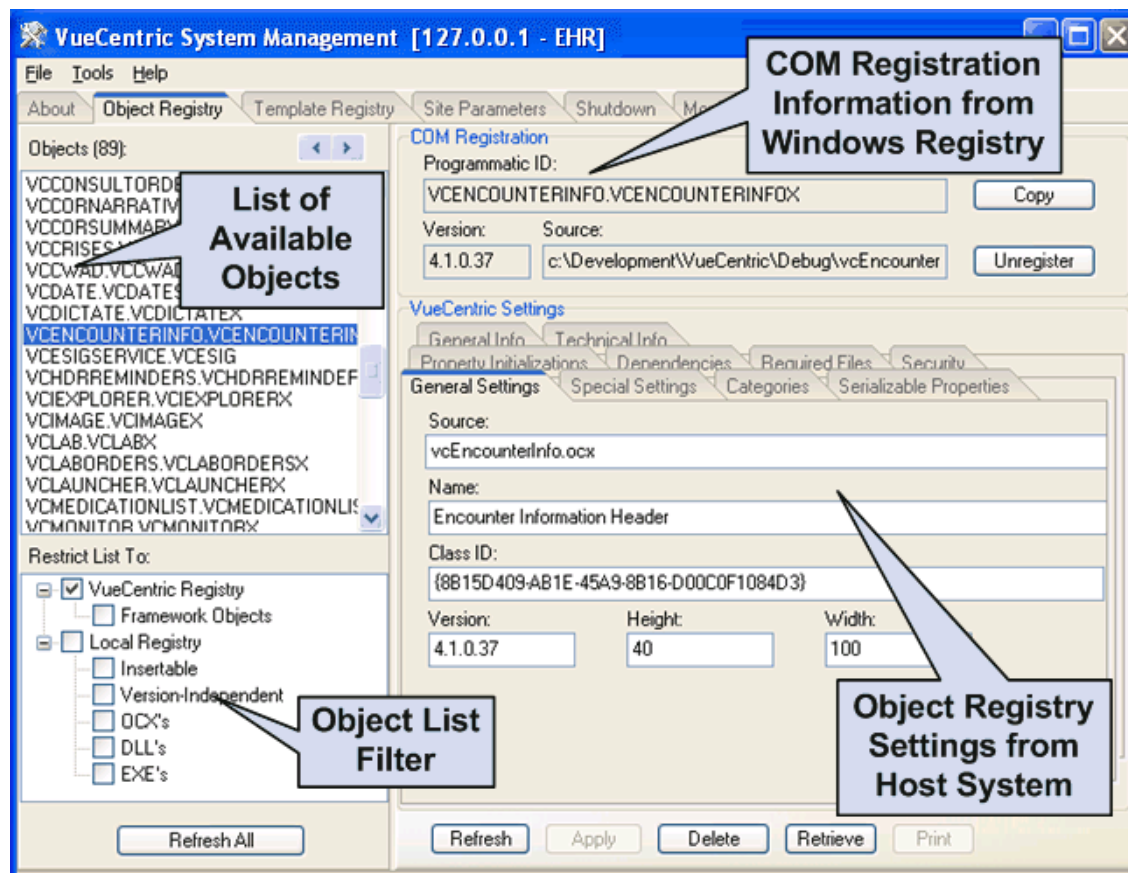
VueCentric System Management [127.0.0.1 - EHR]

File Tools Help

About | Object Registry | Template Registry | Site Parameters | Shutdown | Me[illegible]

Objects (89):

VCCONSULTORDE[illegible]
VCCORNARRATIV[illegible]
VCCORSUMMAR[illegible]
VCCRISES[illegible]
VCCWAD.VCCWAD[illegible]
VCDATE.VCDATES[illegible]
VCDICTATE.VCDICTATEX
VCENCOUNTERINFO.VCENCOUNTERIN
VCESIGSERVICE.VCESIG
VCHDRREMINDERS.VCHDRREMINDEF
VCIEXPLORER.VCIEXPLORERX
VCIMAGE.VCIMAGEX
VCLAB.VCLABX
VCLABORDERS.VCLABORDERSX
VCLAUNCHER.VCLAUNCHERX
VCMEDICATIONLIST.VCMEDICATIONLIS
VCMONITOR.VCMONITORX

List of Available Objects

Restrict List To:

VueCentric Registry
Framework Objects
Local Registry
Insertable
Version-Independent
OCX's
DLL's
EXE's

Object List Filter

Refresh All

COM Registration Information from Windows Registry

COM Registration
Programmatic ID:
VCENCOUNTERINFO.VCENCOUNTERINFOX
Copy
Version: 4.1.0.37
Source: c:\Development\VueCentric\Debug\vcEncounter
Unregister

VueCentric Settings
General Info | Technical Info
Property Initializations | Dependencies | Required Files | Security
General Settings | Special Settings | Categories | Serializable Properties

Source:
vcEncounterInfo.ocx
Name:
Encounter Information Header
Class ID:
{8B15D409-AB1E-45A9-8B16-D00C0F1084D3}
Version: 4.1.0.37
Height: 40
Width: 100

Object Registry Settings from Host System

Refresh | Apply | Delete | Retrieve | Print